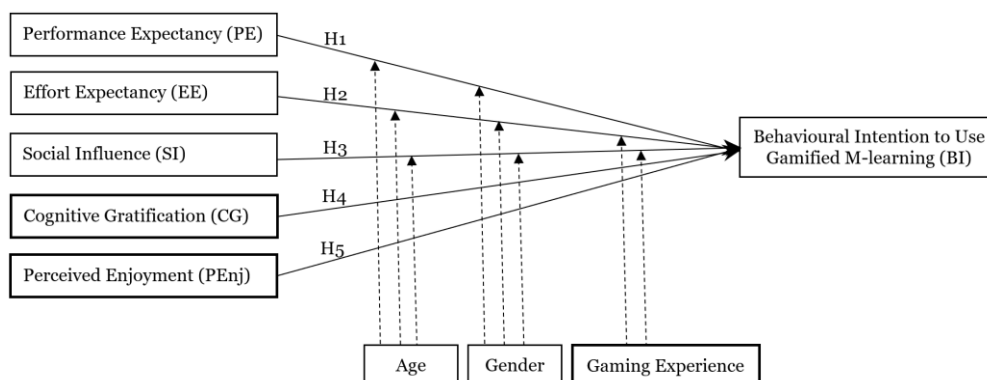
Performance Expectancy (PE)

H1

Effort Expectancy (EE)

H2

Social Influence (SI)

H3

Cognitive Gratification (CG)

H4

Perceived Enjoyment (PEnj)

H5

Behavioural Intention to Use Gamified M-learning (BI)

Age

Gender

Gaming Experience